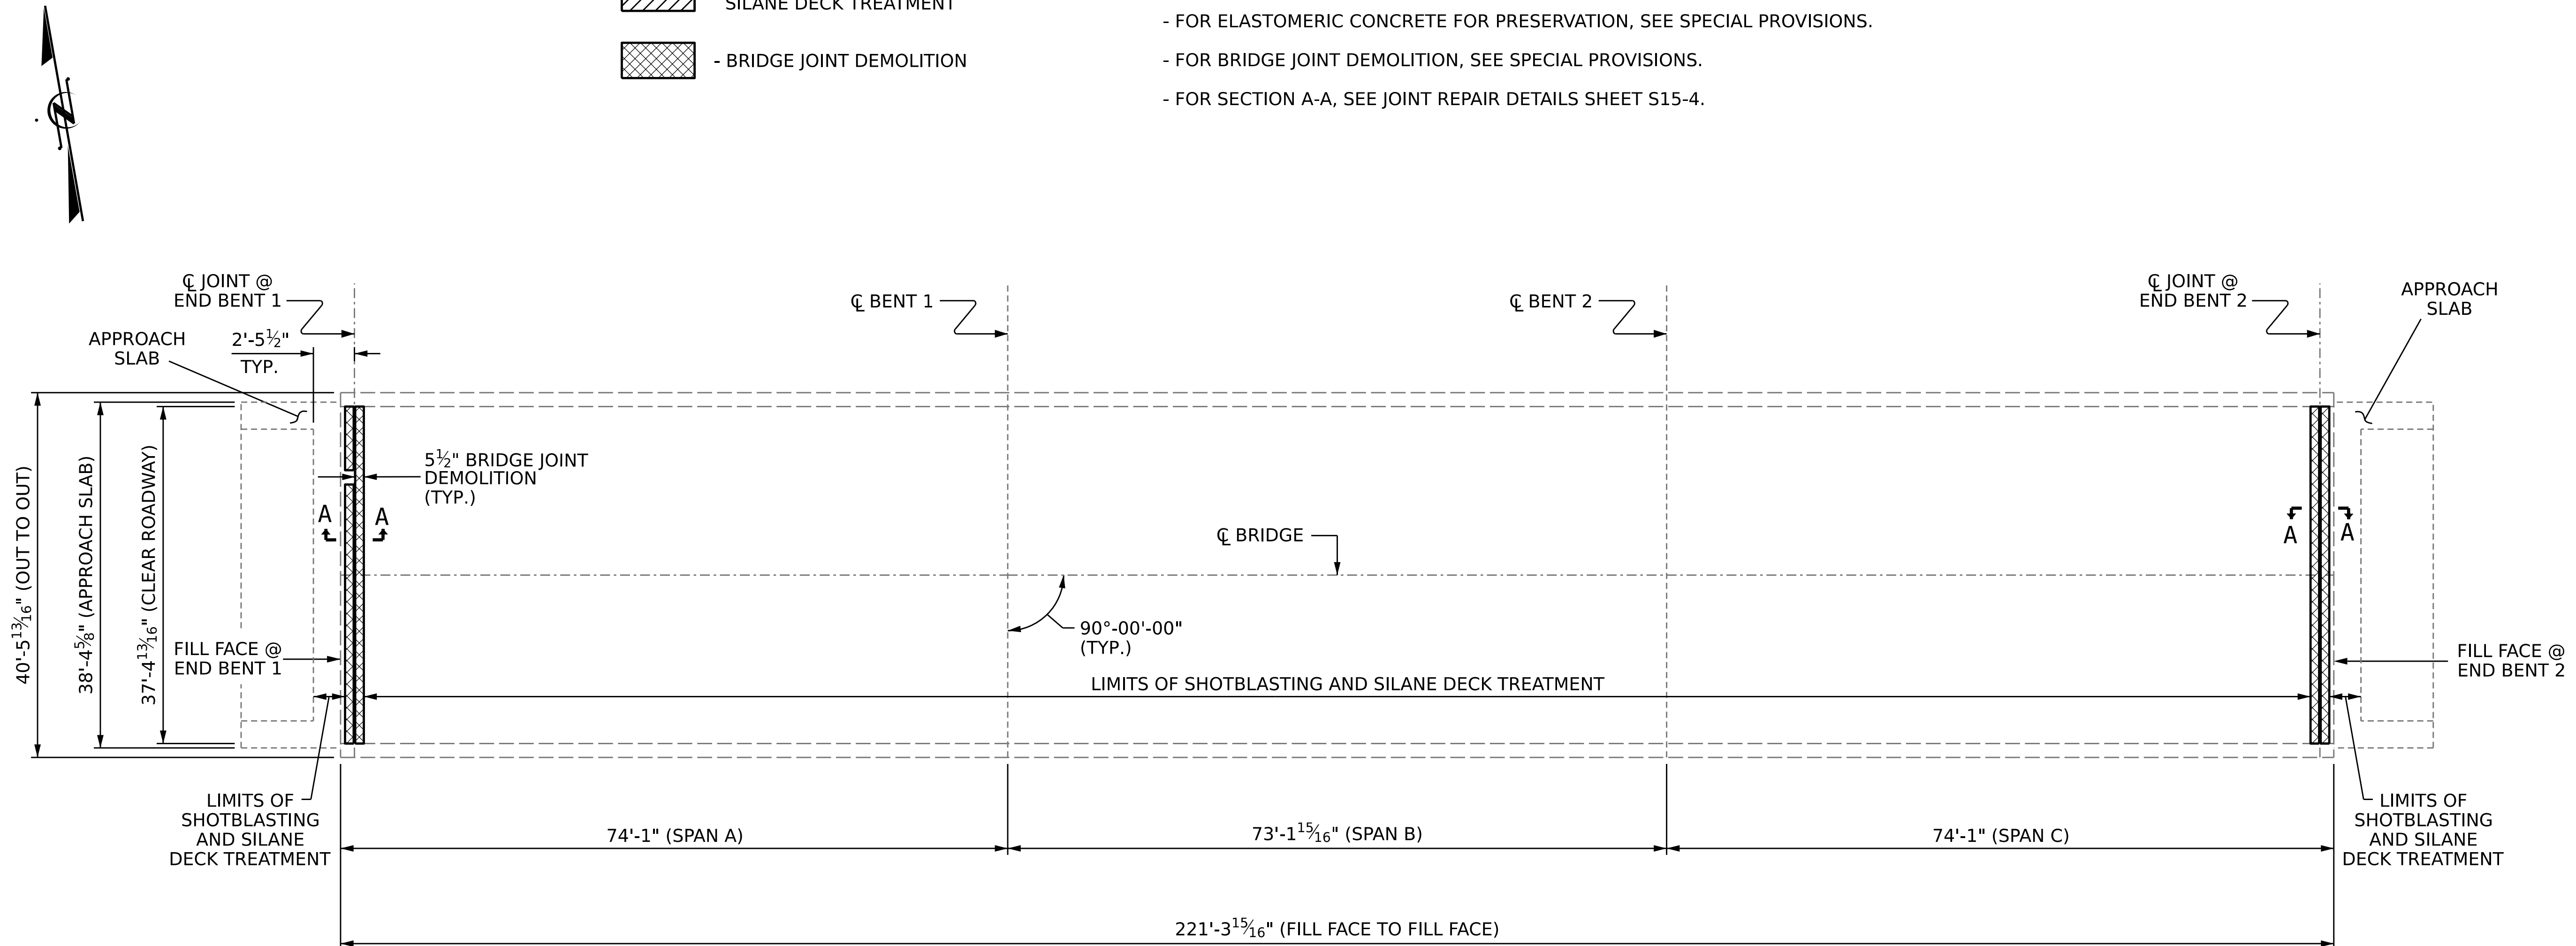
SILANE DECK TREATMENT

- BRIDGE JOINT DEMOLITION

- FOR ELASTOMERIC CONCRETE FOR PRESERVATION, SEE SPECIAL PROVISIONS.

- FOR BRIDGE JOINT DEMOLITION, SEE SPECIAL PROVISIONS.

- FOR SECTION A-A, SEE JOINT REPAIR DETAILS SHEET S15-4.

℄ JOINT @ END BENT 1

℄ BENT 1

℄ BENT 2

℄ JOINT @ END BENT 2

APPROACH SLAB

APPROACH SLAB

2'-5½" TYP.

5½" BRIDGE JOINT DEMOLITION (TYP.)

A A

A A

℄ BRIDGE

40'-5$\frac{13}{16}$" (OUT TO OUT)

38'-4$\frac{5}{8}$" (APPROACH SLAB)

37'-4$\frac{13}{16}$" (CLEAR ROADWAY)

FILL FACE @ END BENT 1

90°-00'-00" (TYP.)

FILL FACE @ END BENT 2

LIMITS OF SHOTBLASTING AND SILANE DECK TREATMENT

LIMITS OF SHOTBLASTING AND SILANE DECK TREATMENT

LIMITS OF SHOTBLASTING AND SILANE DECK TREATMENT

74'-1" (SPAN A)

73'-1$\frac{15}{16}$" (SPAN B)

74'-1" (SPAN C)

221'-3$\frac{15}{16}$" (FILL FACE TO FILL FACE)